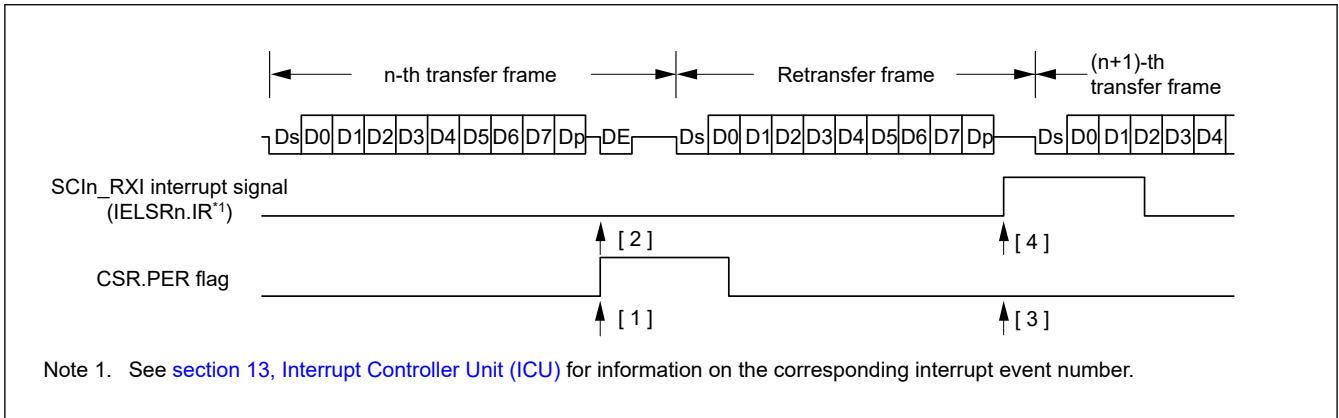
n-th transfer frame

Retransfer frame

(n+1)-th transfer frame

Ds D0 D1 D2 D3 D4 D5 D6 D7 Dp DE Ds D0 D1 D2 D3 D4 D5 D6 D7 Dp Ds D0 D1 D2 D3 D4

SCIn_RXI interrupt signal (IELSRn.IR$^{*1}$)

[ 2 ]

[ 4 ]

CSR.PER flag

[ 1 ]

[ 3 ]

Note 1. See section 13, Interrupt Controller Unit (ICU) for information on the corresponding interrupt event number.